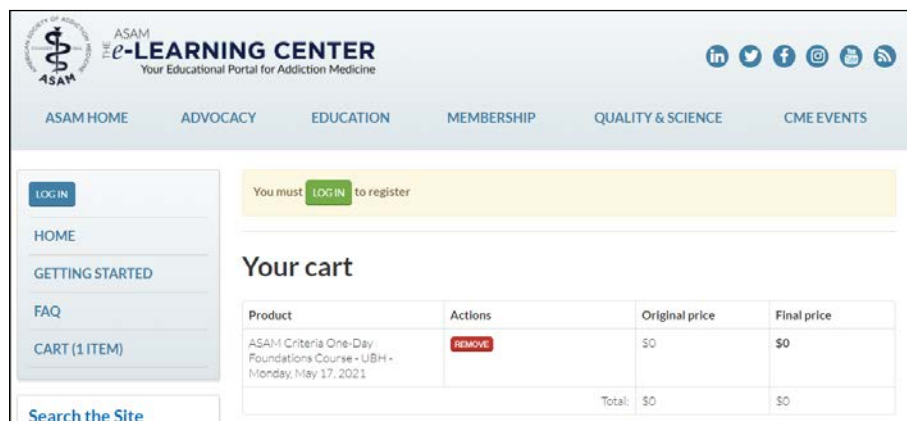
AMERICAN SOCIETY OF ADDICTION MEDICINE
ASAM

ASAM
THE e-LEARNING CENTER
Your Educational Portal for Addiction Medicine

ASAM HOME ADVOCACY EDUCATION MEMBERSHIP QUALITY & SCIENCE CME EVENTS

LOG IN

HOME

GETTING STARTED

FAQ

CART (1 ITEM)

Search the Site

You must LOG IN to register

Your cart

| Product | Actions | Original price | Final price |
|---|---|---|---|
| ASAM Criteria One-Day Foundations Course - UBH - Monday, May 17, 2021 | REMOVE | $0 | $0 |
| | Total: | $0 | $0 |